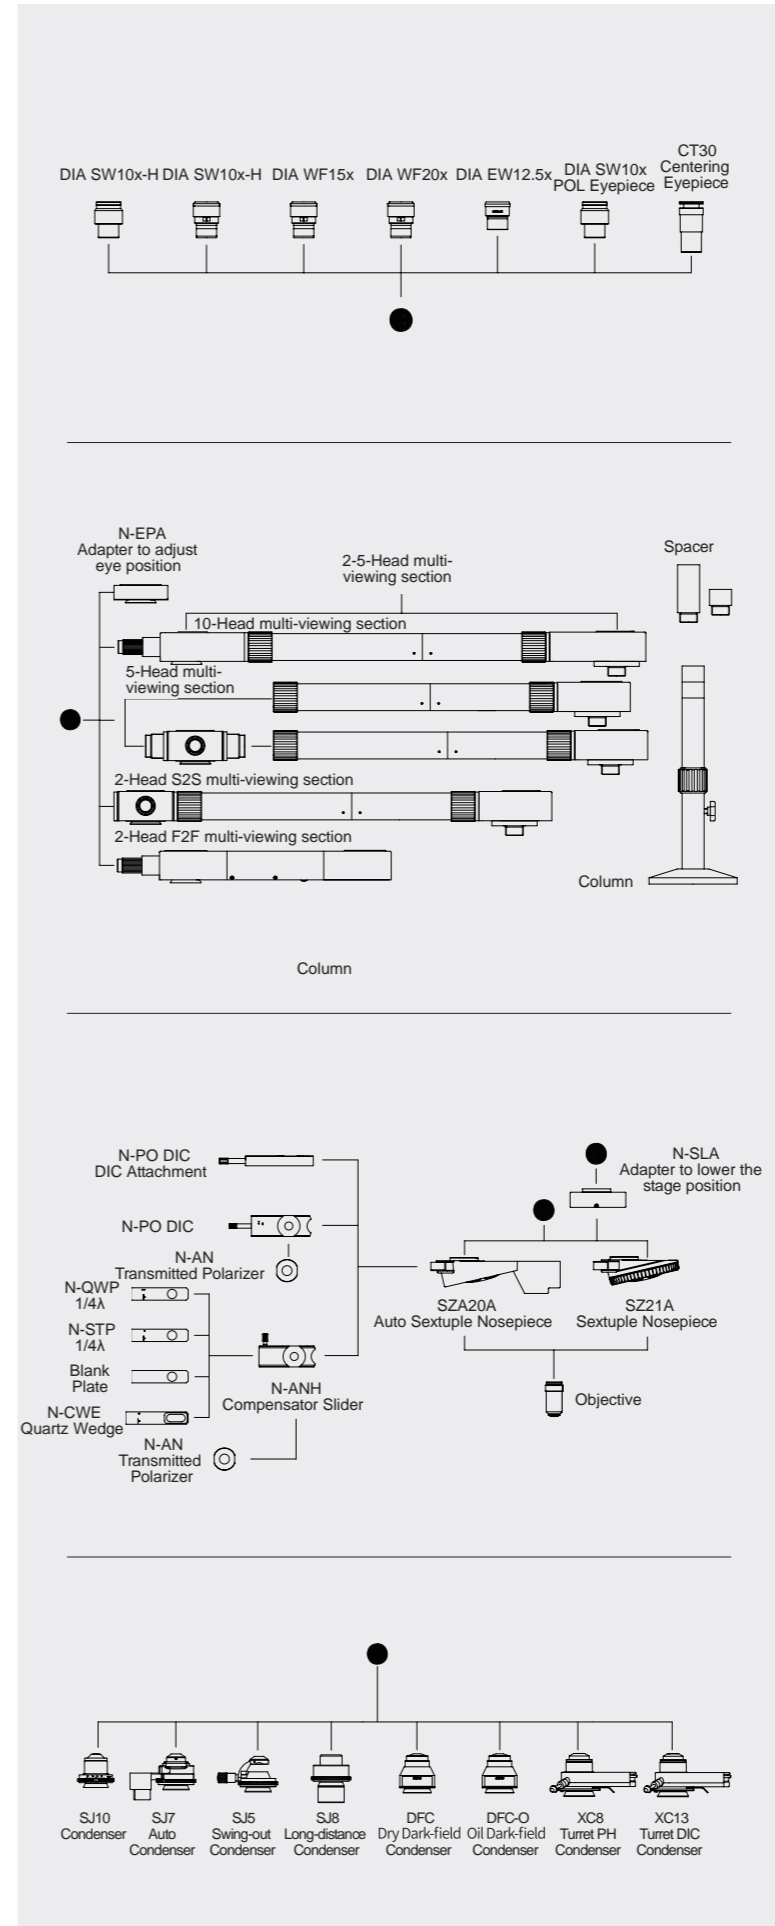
DIA SW10x-H DIA SW10x-H DIA WF15x DIA WF20x DIA EW12.5x DIA SW10x POL Eyepiece CT30 Centering Eyepiece

N-EPA Adapter to adjust eye position

2-5-Head multi-viewing section

Spacer

10-Head multi-viewing section

5-Head multi-viewing section

2-Head S2S multi-viewing section

2-Head F2F multi-viewing section

Column

Column

N-PO DIC DIC Attachment

N-SLA Adapter to lower the stage position

N-PO DIC

N-AN Transmitted Polarizer

N-QWP 1/4λ

N-STP 1/4λ

Blank Plate

N-CWE Quartz Wedge

N-ANH Compensator Slider

N-AN Transmitted Polarizer

SZA20A Auto Sextuple Nosepiece

SZ21A Sextuple Nosepiece

Objective

SJ10 Condenser

SJ7 Auto Condenser

SJ5 Swing-out Condenser

SJ8 Long-distance Condenser

DFC Dry Dark-field Condenser

DFC-O Oil Dark-field Condenser

XC8 Turret PH Condenser

XC13 Turret DIC Condenser